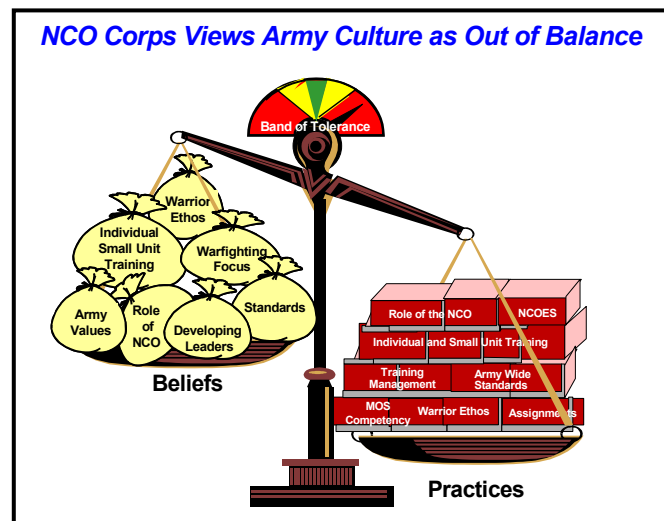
NCO Corps Views Army Culture as Out of Balance

Band of Tolerance

Warrior Ethos

Individual Small Unit Training

Warfighting Focus

Standards

Army Values

Role of NCO

Developing Leaders

Beliefs

Role of the NCO

NCOES

Individual and Small Unit Training

Training Management

Army Wide Standards

MOS Competency

Warrior Ethos

Assignments

Practices